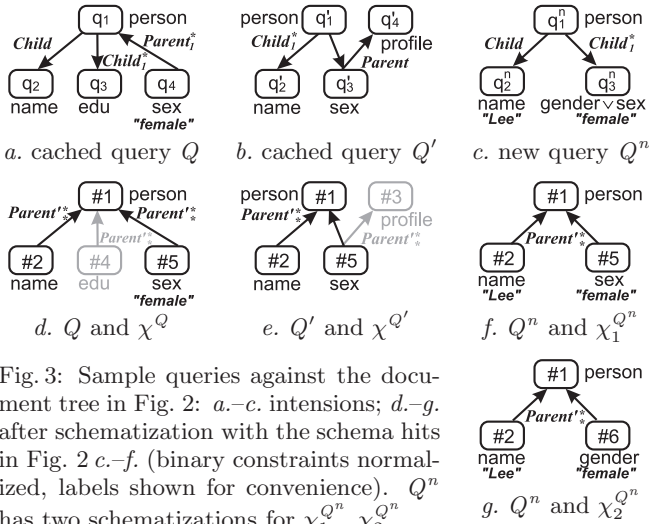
$q_1$ person
Child
$Child^*_I$
$Parent^*_I$
$q_2$ name
$q_3$ edu
$q_4$ sex "female"
a. cached query $Q$

person $q'_1$
$q'_4$ profile
$Child^*_I$
Parent
$q'_2$ name
$q'_3$ sex
b. cached query $Q'$

$q^n_1$ person
Child
$Child^*_I$
$q^n_2$ name "Lee"
$q^n_3$ gender $\vee$ sex "female"
c. new query $Q^n$

#1 person
$Parent'^*_*$
$Parent'^*_*$
$Parent'^*_*$
#2 name
#4 edu
#5 sex "female"
d. $Q$ and $\chi^Q$

person #1
$Parent'^*_*$
#3 profile
$Parent'^*_*$
#2 name
#5 sex
e. $Q'$ and $\chi^{Q'}$

#1 person
$Parent'^*_*$
#2 name "Lee"
#5 sex "female"
f. $Q^n$ and $\chi_1^{Q^n}$

#1 person
$Parent'^*_*$
#2 name "Lee"
#6 gender "female"
g. $Q^n$ and $\chi_2^{Q^n}$

Fig. 3: Sample queries against the document tree in Fig. 2: a.–c. intensions; d.–g. after schematization with the schema hits in Fig. 2 c.–f. (binary constraints normalized, labels shown for convenience). $Q^n$ has two schematizations for $\chi_1^{Q^n}$, $\chi_2^{Q^n}$